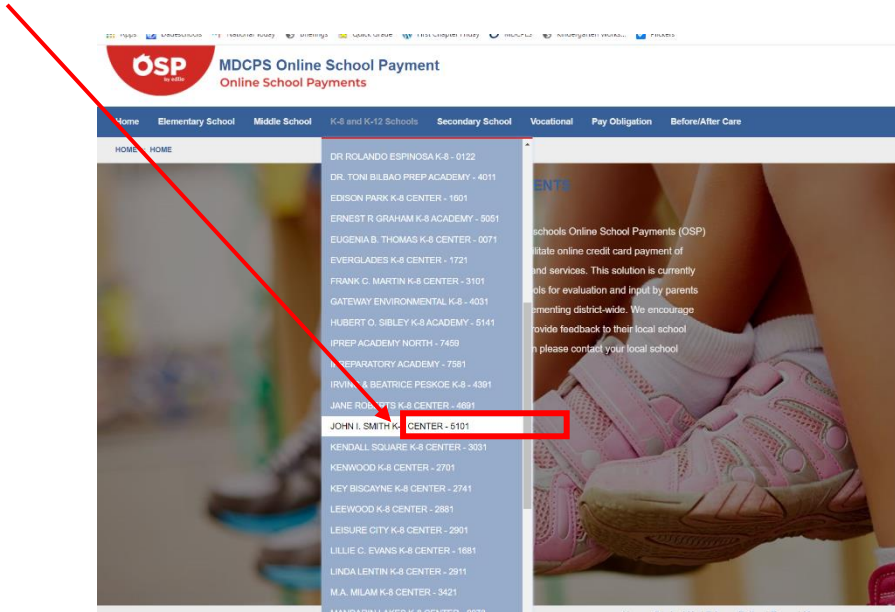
Apps Dadeschools National Today Briefings Quick Grade First Chapter Friday MDCPS Kindergarten Works... Flickers

OSP by edlio

MDCPS Online School Payment
Online School Payments

Home Elementary School Middle School K-8 and K-12 Schools Secondary School Vocational Pay Obligation Before/After Care

HOME HOME

DR ROLANDO ESPINOSA K-8 - 0122
DR. TONI BILBAO PREP ACADEMY - 4011
EDISON PARK K-8 CENTER - 1601
ERNEST R GRAHAM K-8 ACADEMY - 5051
EUGENIA B. THOMAS K-8 CENTER - 0071
EVERGLADES K-8 CENTER - 1721
FRANK C. MARTIN K-8 CENTER - 3101
GATEWAY ENVIRONMENTAL K-8 - 4031
HUBERT O. SIBLEY K-8 ACADEMY - 5141
IPREP ACADEMY NORTH - 7459
I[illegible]PREPARATORY ACADEMY - 7581
IRVING & BEATRICE PESKOE K-8 - 4391
JANE RO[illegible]TS K-8 CENTER - 4691
JOHN I. SMITH K-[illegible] CENTER - 5101
KENDALL SQUARE K-8 CENTER - 3031
KENWOOD K-8 CENTER - 2701
KEY BISCAYNE K-8 CENTER - 2741
LEEWOOD K-8 CENTER - 2881
LEISURE CITY K-8 CENTER - 2901
LILLIE C. EVANS K-8 CENTER - 1681
LINDA LENTIN K-8 CENTER - 2911
M.A. MILAM K-8 CENTER - 3421

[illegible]ENTS

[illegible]schools Online School Payments (OSP) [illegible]ilitate online credit card payment of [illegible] and services. This solution is currently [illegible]ols for evaluation and input by parents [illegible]ementing district-wide. We encourage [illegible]rovide feedback to their local school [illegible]n please contact your local school